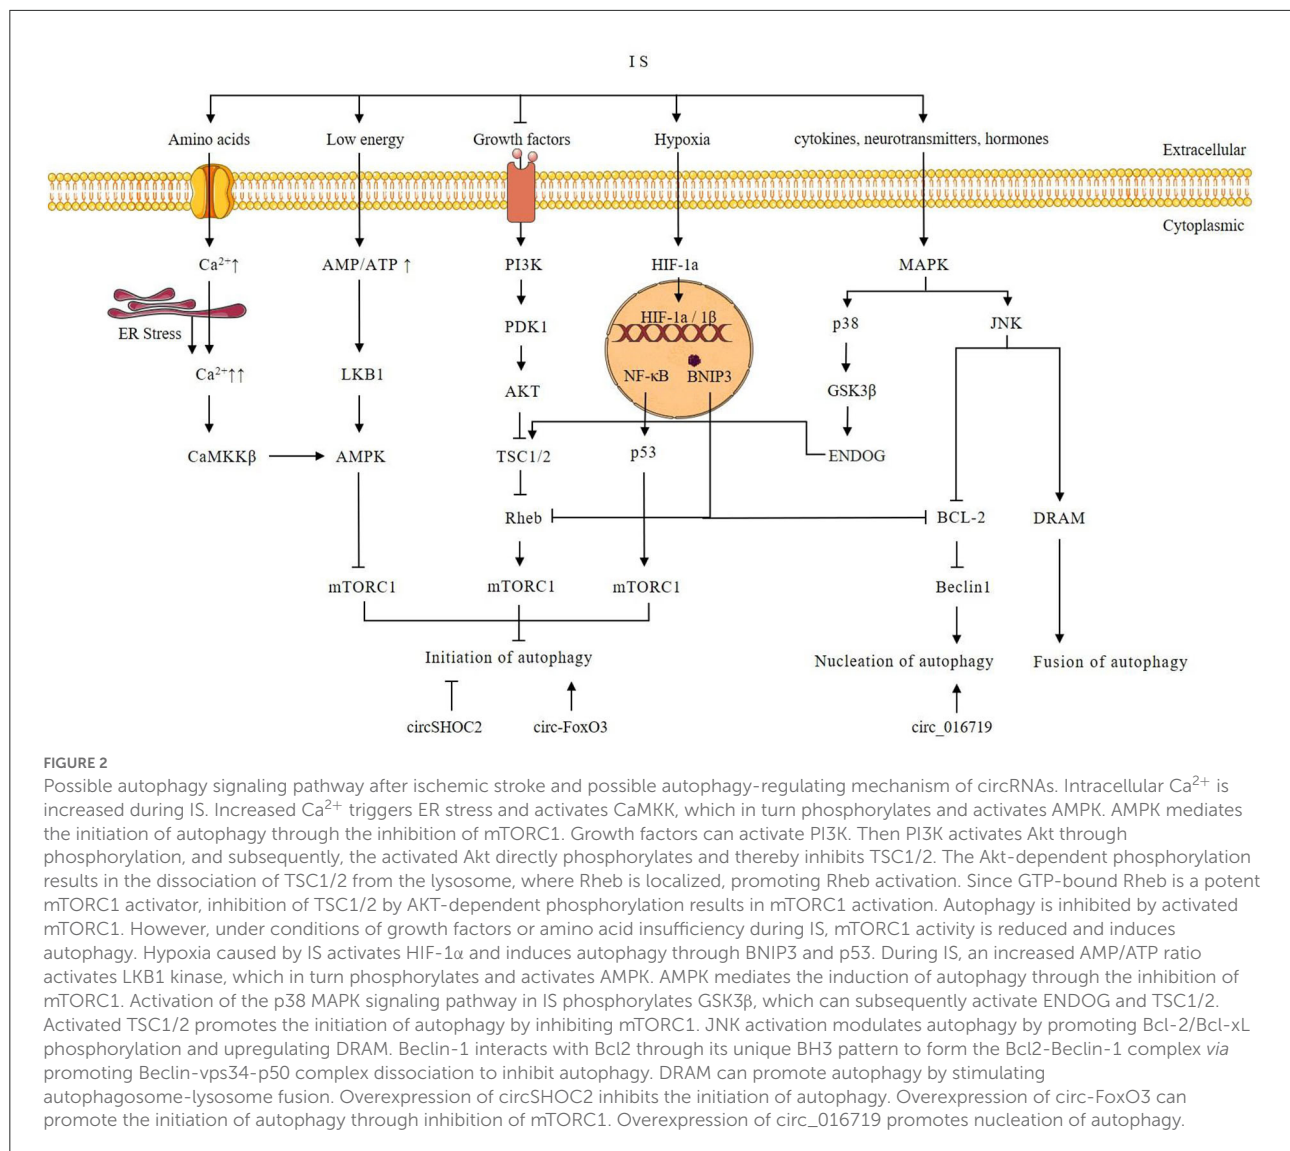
I S

Amino acids

Low energy

Growth factors

Hypoxia

cytokines, neurotransmitters, hormones

Extracellular

Cytoplasmic

$Ca^{2+}\uparrow$

ER Stress

$Ca^{2+}\uparrow\uparrow$

CaMKKβ

AMP/ATP ↑

LKB1

AMPK

mTORC1

PI3K

PDK1

AKT

TSC1/2

Rheb

mTORC1

HIF-1a

HIF-1a / 1β

NF-κB

BNIP3

p53

mTORC1

MAPK

p38

GSK3β

ENDOG

JNK

BCL-2

Beclin1

DRAM

Initiation of autophagy

circSHOC2

circ-FoxO3

Nucleation of autophagy

circ_016719

Fusion of autophagy

FIGURE 2

Possible autophagy signaling pathway after ischemic stroke and possible autophagy-regulating mechanism of circRNAs. Intracellular $Ca^{2+}$ is increased during IS. Increased $Ca^{2+}$ triggers ER stress and activates CaMKK, which in turn phosphorylates and activates AMPK. AMPK mediates the initiation of autophagy through the inhibition of mTORC1. Growth factors can activate PI3K. Then PI3K activates Akt through phosphorylation, and subsequently, the activated Akt directly phosphorylates and thereby inhibits TSC1/2. The Akt-dependent phosphorylation results in the dissociation of TSC1/2 from the lysosome, where Rheb is localized, promoting Rheb activation. Since GTP-bound Rheb is a potent mTORC1 activator, inhibition of TSC1/2 by AKT-dependent phosphorylation results in mTORC1 activation. Autophagy is inhibited by activated mTORC1. However, under conditions of growth factors or amino acid insufficiency during IS, mTORC1 activity is reduced and induces autophagy. Hypoxia caused by IS activates HIF-1α and induces autophagy through BNIP3 and p53. During IS, an increased AMP/ATP ratio activates LKB1 kinase, which in turn phosphorylates and activates AMPK. AMPK mediates the induction of autophagy through the inhibition of mTORC1. Activation of the p38 MAPK signaling pathway in IS phosphorylates GSK3β, which can subsequently activate ENDOG and TSC1/2. Activated TSC1/2 promotes the initiation of autophagy by inhibiting mTORC1. JNK activation modulates autophagy by promoting Bcl-2/Bcl-xL phosphorylation and upregulating DRAM. Beclin-1 interacts with Bcl2 through its unique BH3 pattern to form the Bcl2-Beclin-1 complex via promoting Beclin-vps34-p50 complex dissociation to inhibit autophagy. DRAM can promote autophagy by stimulating autophagosome-lysosome fusion. Overexpression of circSHOC2 inhibits the initiation of autophagy. Overexpression of circ-FoxO3 can promote the initiation of autophagy through inhibition of mTORC1. Overexpression of circ_016719 promotes nucleation of autophagy.